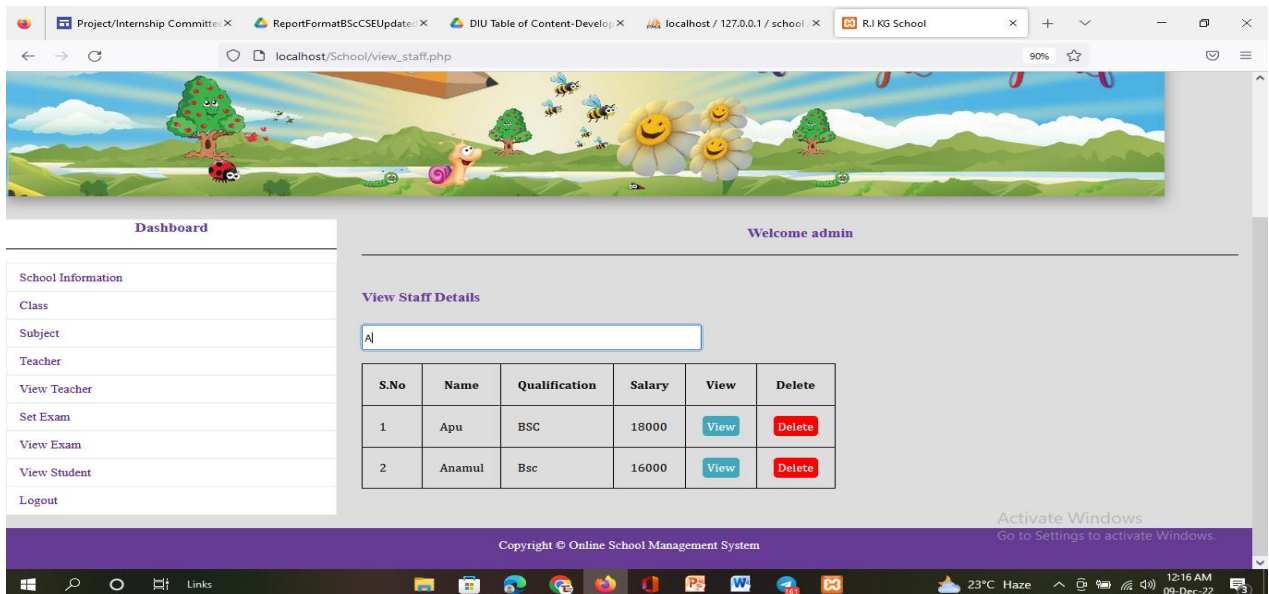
Project/Internship Committe ×
ReportFormatBScCSEUpdated ×
DIU Table of Content-Develop ×
localhost / 127.0.0.1 / school ×
R.I KG School ×

localhost/School/view_staff.php
90%

Dashboard

Welcome admin

School Information
Class
Subject
Teacher
View Teacher
Set Exam
View Exam
View Student
Logout

View Staff Details

A

| S.No | Name | Qualification | Salary | View | Delete |
|---|---|---|---|---|---|
| 1 | Apu | BSC | 18000 | View | Delete |
| 2 | Anamul | Bsc | 16000 | View | Delete |

Activate Windows
Go to Settings to activate Windows.

Copyright © Online School Management System

Links
23°C Haze
12:16 AM
09-Dec-22